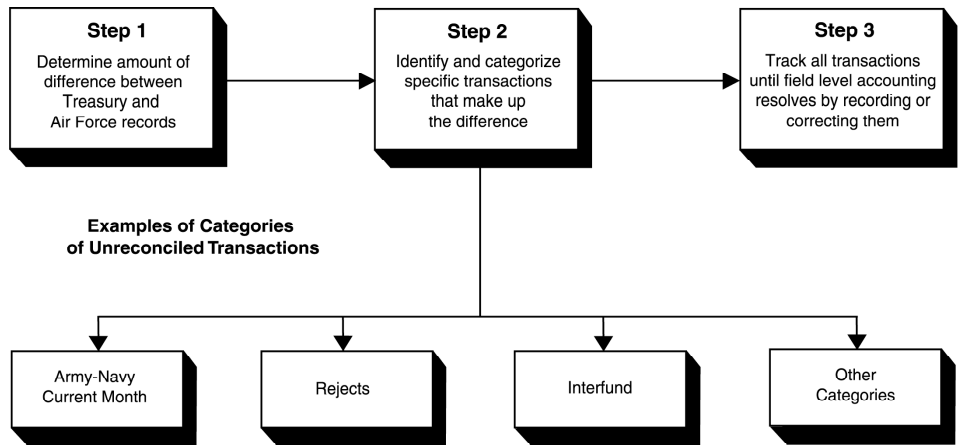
Step 1

Determine amount of difference between Treasury and Air Force records

Step 2

Identify and categorize specific transactions that make up the difference

Step 3

Track all transactions until field level accounting resolves by recording or correcting them

Examples of Categories of Unreconciled Transactions

Army-Navy Current Month

Rejects

Interfund

Other Categories